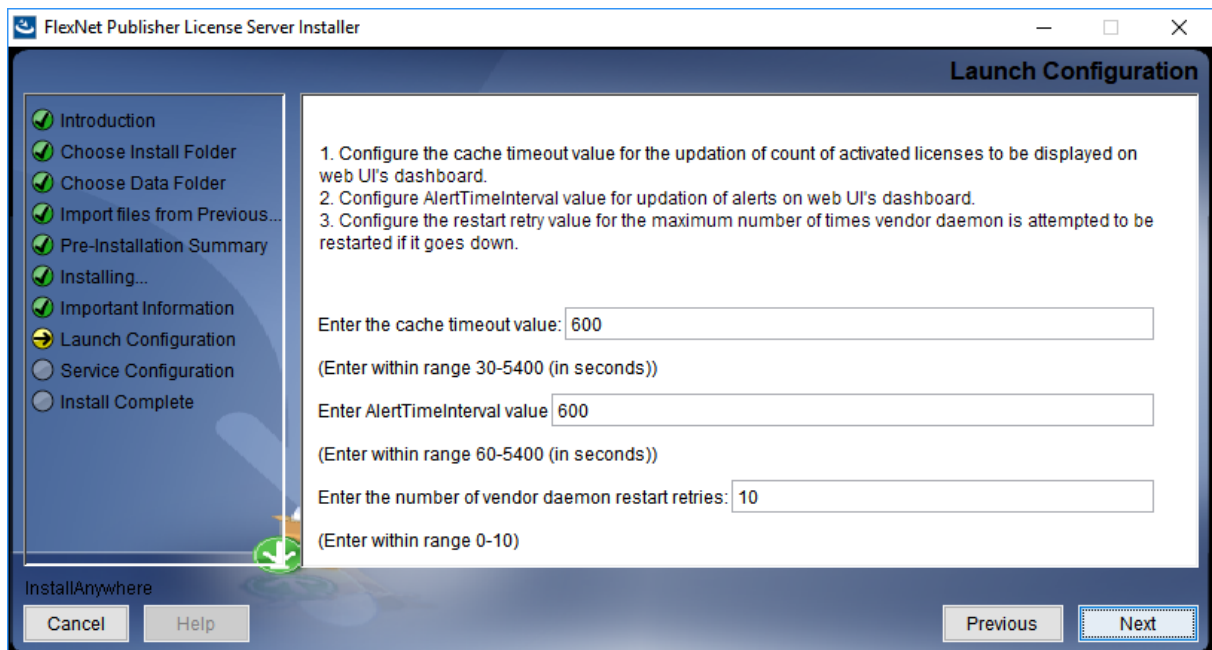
FlexNet Publisher License Server Installer

Launch Configuration

Introduction
Choose Install Folder
Choose Data Folder
Import files from Previous...
Pre-Installation Summary
Installing...
Important Information
Launch Configuration
Service Configuration
Install Complete

1. Configure the cache timeout value for the updation of count of activated licenses to be displayed on web UI's dashboard.
2. Configure AlertTimeInterval value for updation of alerts on web UI's dashboard.
3. Configure the restart retry value for the maximum number of times vendor daemon is attempted to be restarted if it goes down.

Enter the cache timeout value: 600

(Enter within range 30-5400 (in seconds))

Enter AlertTimeInterval value 600

(Enter within range 60-5400 (in seconds))

Enter the number of vendor daemon restart retries: 10

(Enter within range 0-10)

InstallAnywhere

Cancel Help Previous Next